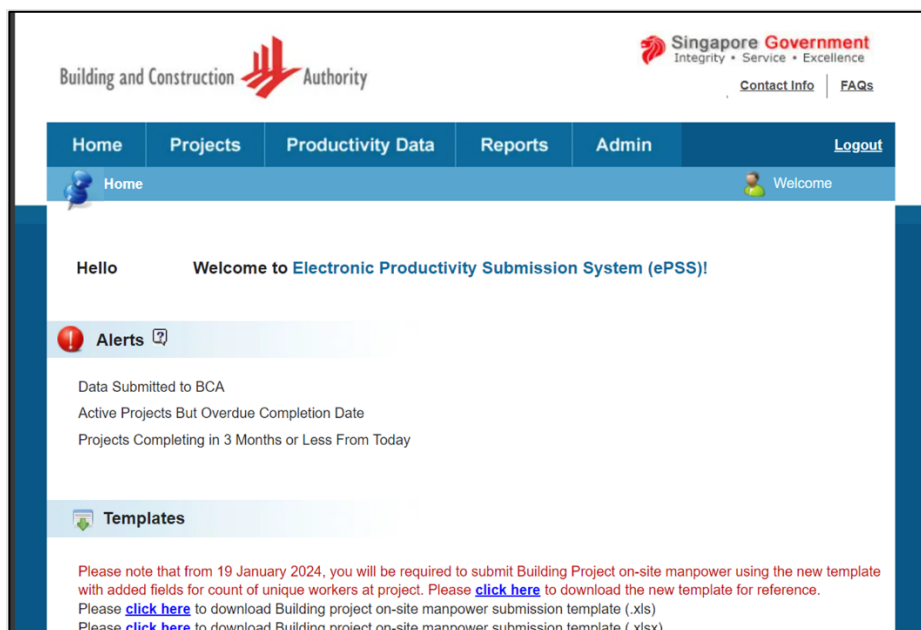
Building and Construction Authority

Singapore Government
Integrity • Service • Excellence

Contact Info FAQs

Home Projects Productivity Data Reports Admin Logout

Home Welcome

Hello Welcome to Electronic Productivity Submission System (ePSS)!

Alerts

Data Submitted to BCA
Active Projects But Overdue Completion Date
Projects Completing in 3 Months or Less From Today

Templates

Please note that from 19 January 2024, you will be required to submit Building Project on-site manpower using the new template with added fields for count of unique workers at project. Please click here to download the new template for reference.
Please click here to download Building project on-site manpower submission template (.xls)
Please click here to download Building project on-site manpower submission template (.xlsx)